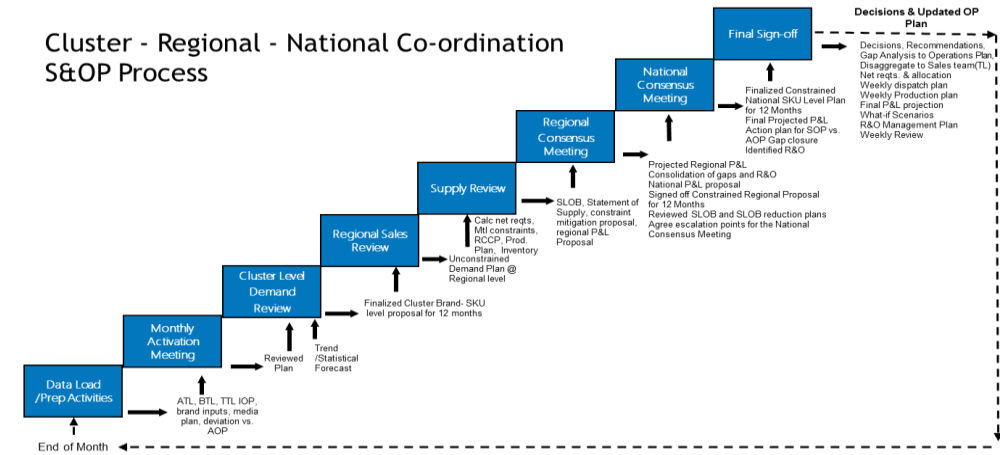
Cluster - Regional - National Co-ordination S&OP Process

Decisions & Updated OP Plan

Final Sign-off

Decisions, Recommendations, Gap Analysis to Operations Plan, Disaggregate to Sales team(TL)
Net reqts. & allocation
Weekly dispatch plan
Weekly Production plan
Final P&L projection
What-if Scenarios
R&O Management Plan
Weekly Review

National Consensus Meeting

Finalized Constrained National SKU Level Plan for 12 Months
Final Projected P&L
Action plan for SOP vs. AOP Gap closure
Identified R&O

Regional Consensus Meeting

Projected Regional P&L
Consolidation of gaps and R&O
National P&L proposal
Signed off Constrained Regional Proposal for 12 Months
Reviewed SLOB and SLOB reduction plans
Agree escalation points for the National Consensus Meeting

Supply Review

SLOB, Statement of Supply, constraint mitigation proposal, regional P&L Proposal

Calc net reqts, Mtl constraints, RCCP, Prod. Plan, Inventory

Regional Sales Review

Unconstrained Demand Plan @ Regional level

Cluster Level Demand Review

Finalized Cluster Brand- SKU level proposal for 12 months

Monthly Activation Meeting

Reviewed Plan

Trend /Statistical Forecast

Data Load /Prep Activities

ATL, BTL, TTL IOP, brand inputs, media plan, deviation vs. AOP

End of Month